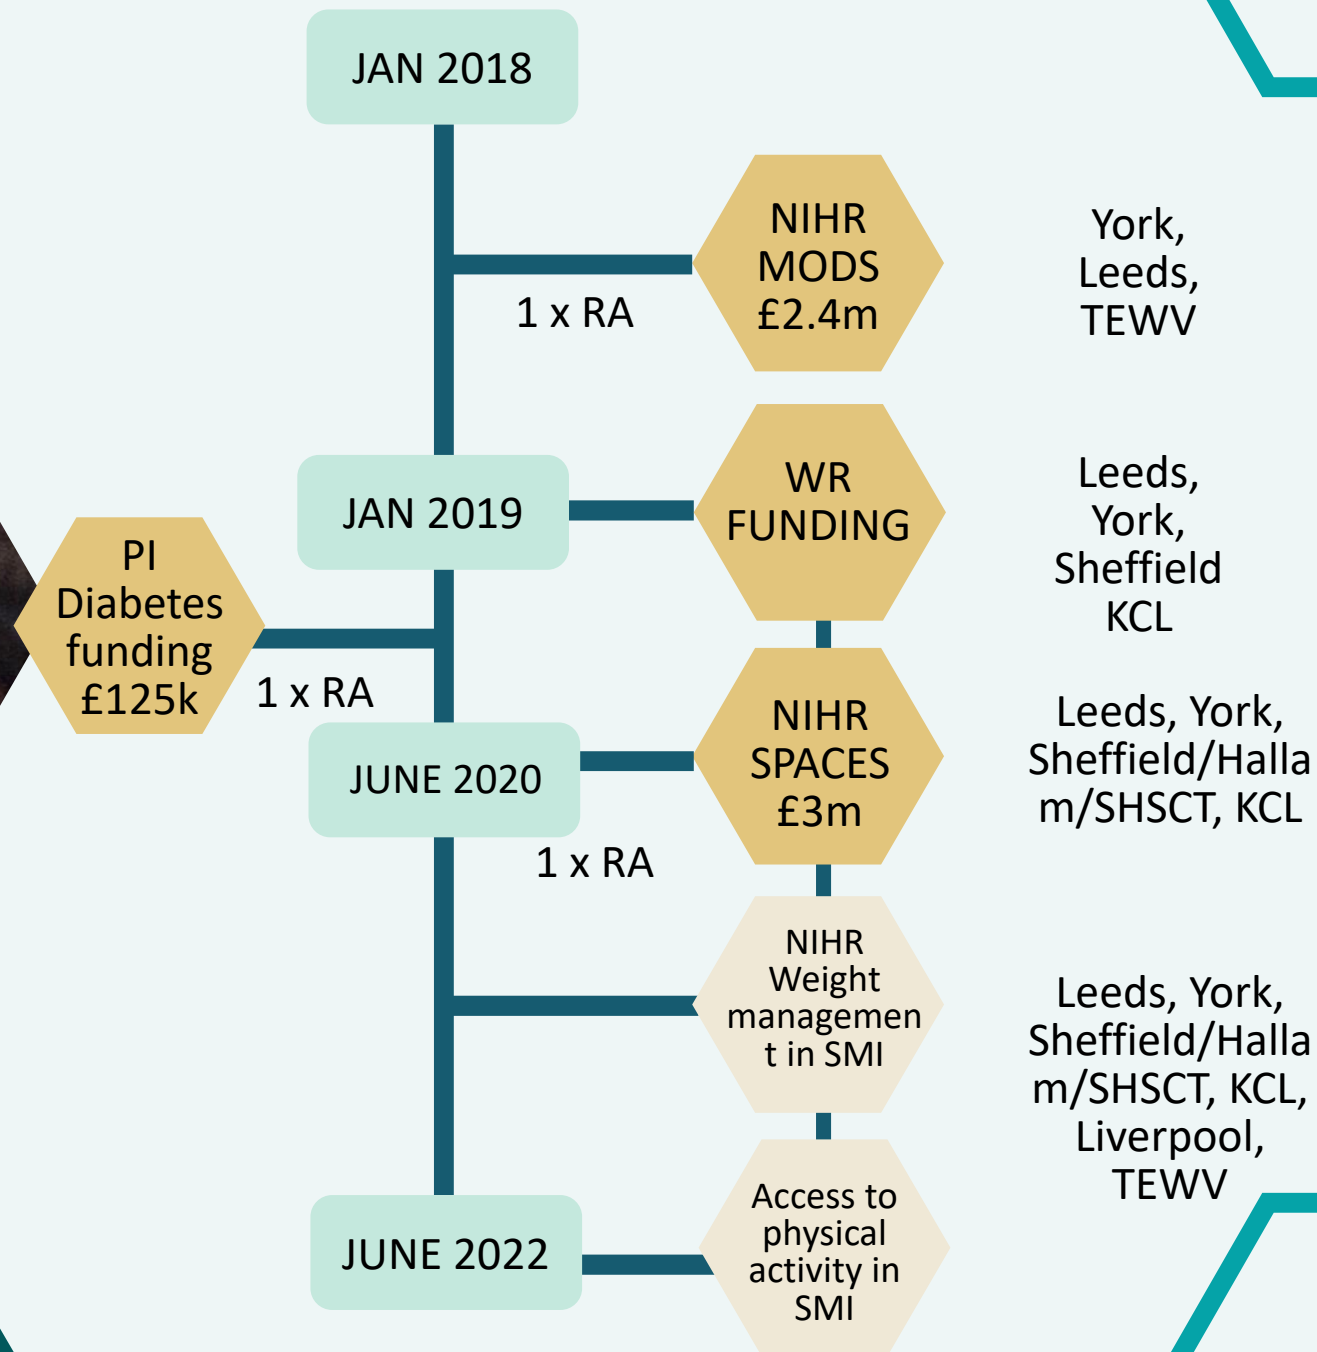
JAN 2018

NIHR MODS £2.4m

1 x RA

York, Leeds, TEWV

JAN 2019

WR FUNDING

Leeds, York, Sheffield KCL

PI Diabetes funding £125k

1 x RA

JUNE 2020

NIHR SPACES £3m

Leeds, York, Sheffield/Hallam/SHSCT, KCL

1 x RA

NIHR Weight management in SMI

Leeds, York, Sheffield/Hallam/SHSCT, KCL, Liverpool, TEWV

JUNE 2022

Access to physical activity in SMI